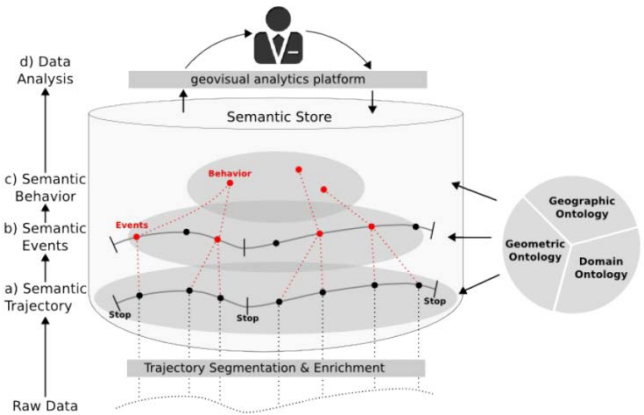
d) Data Analysis

c) Semantic Behavior

b) Semantic Events

a) Semantic Trajectory

Raw Data

geovisual analytics platform

Semantic Store

Behavior

Events

Stop

Stop

Stop

Trajectory Segmentation & Enrichment

Geographic Ontology

Geometric Ontology

Domain Ontology